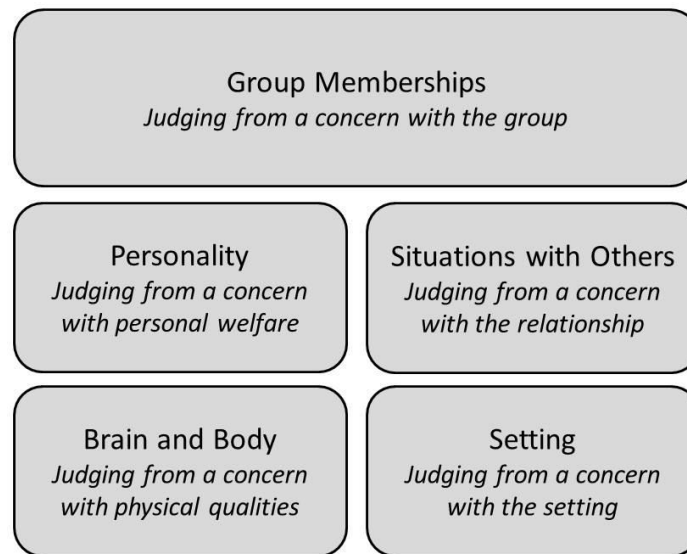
Group Memberships
Judging from a concern with the group

Personality
Judging from a concern with personal welfare

Situations with Others
Judging from a concern with the relationship

Brain and Body
Judging from a concern with physical qualities

Setting
Judging from a concern with the setting